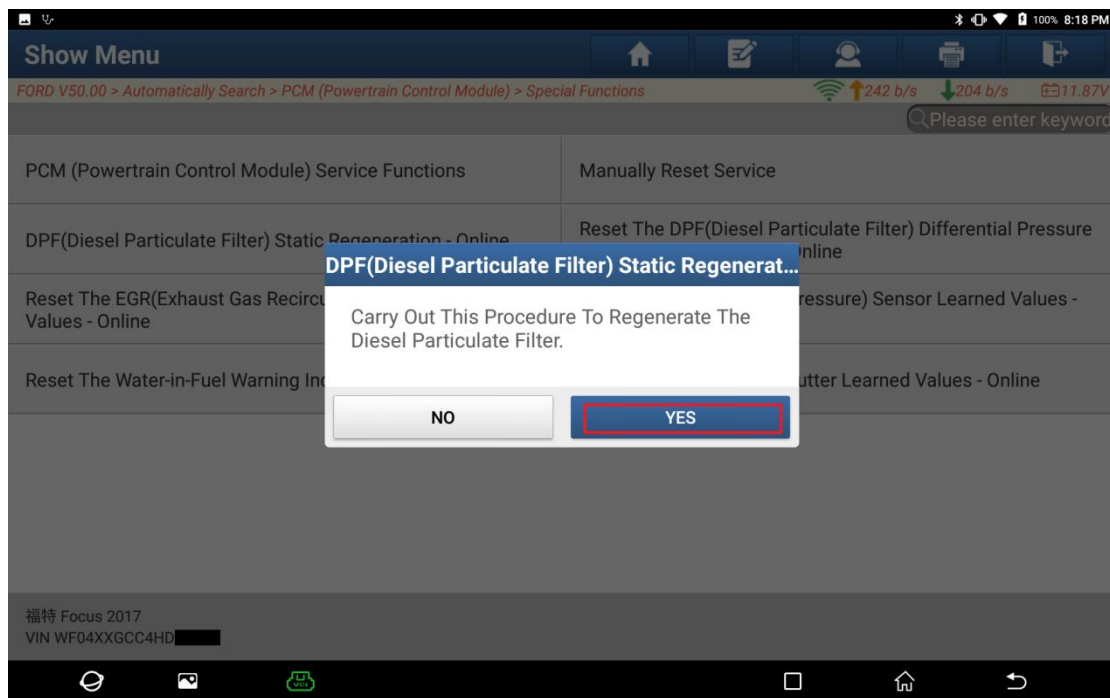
100% 8:18 PM

Show Menu

FORD V50.00 > Automatically Search > PCM (Powertrain Control Module) > Special Functions

242 b/s 204 b/s 11.87V

Please enter keyword

PCM (Powertrain Control Module) Service Functions

Manually Reset Service

DPF(Diesel Particulate Filter) Static Regeneration - Online

Reset The DPF(Diesel Particulate Filter) Differential Pressure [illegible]nline

Reset The EGR(Exhaust Gas Recircu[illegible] Values - Online

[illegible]ressure) Sensor Learned Values -

Reset The Water-in-Fuel Warning In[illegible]

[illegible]utter Learned Values - Online

DPF(Diesel Particulate Filter) Static Regenerat...

Carry Out This Procedure To Regenerate The Diesel Particulate Filter.

NO

YES

福特 Focus 2017
VIN WF04XXGCC4HD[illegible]